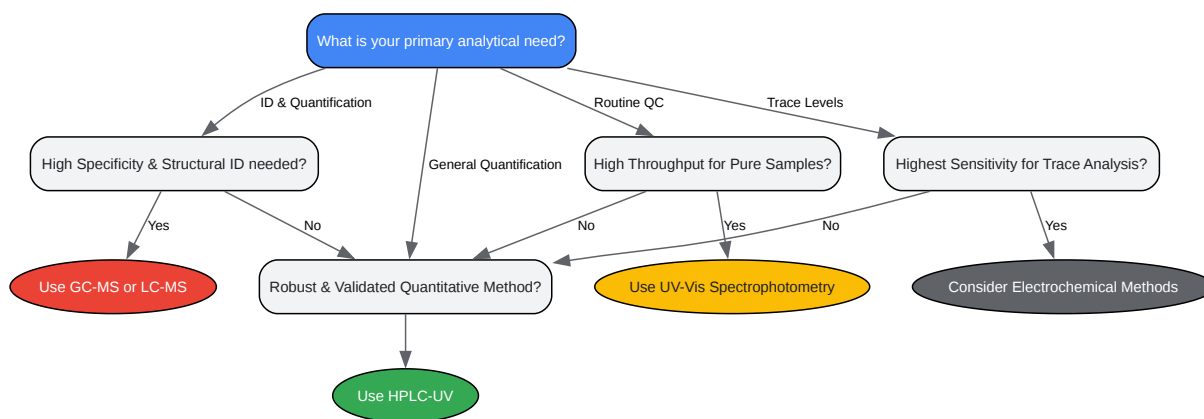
What is your primary analytical need?

ID & Quantification

General Quantification

Routine QC

Trace Levels

High Specificity & Structural ID needed?

High Throughput for Pure Samples?

Highest Sensitivity for Trace Analysis?

Yes

No

No

Yes

No

Yes

Use GC-MS or LC-MS

Robust & Validated Quantitative Method?

Use UV-Vis Spectrophotometry

Consider Electrochemical Methods

Use HPLC-UV